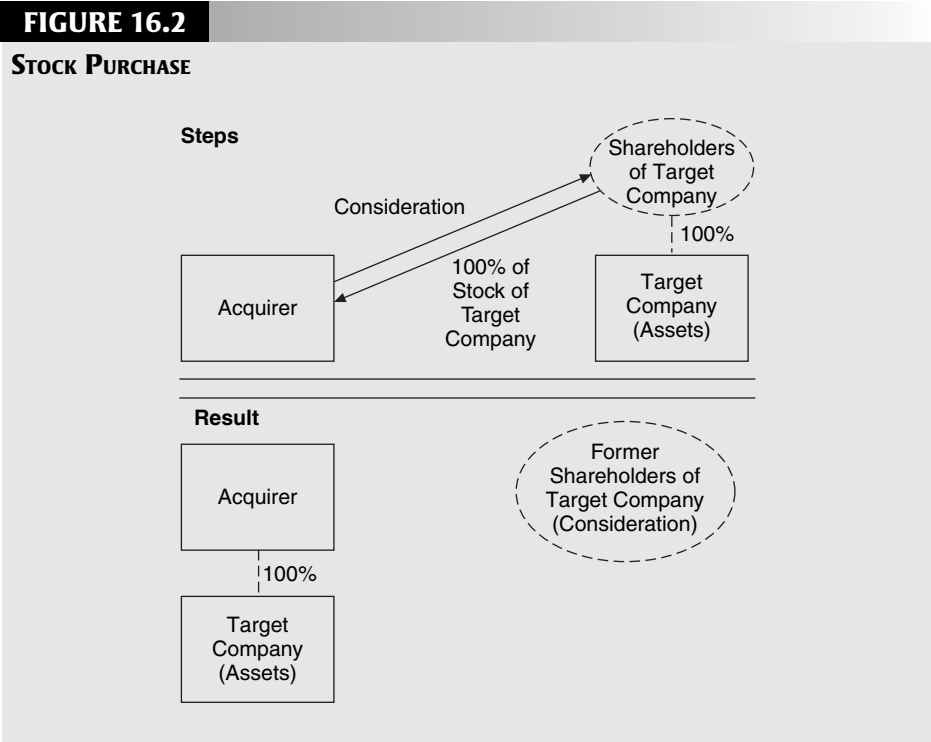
FIGURE 16.2

Stock Purchase

Steps

Shareholders of Target Company

Consideration

100%

Acquirer

100% of Stock of Target Company

Target Company (Assets)

Result

Acquirer

Former Shareholders of Target Company (Consideration)

100%

Target Company (Assets)